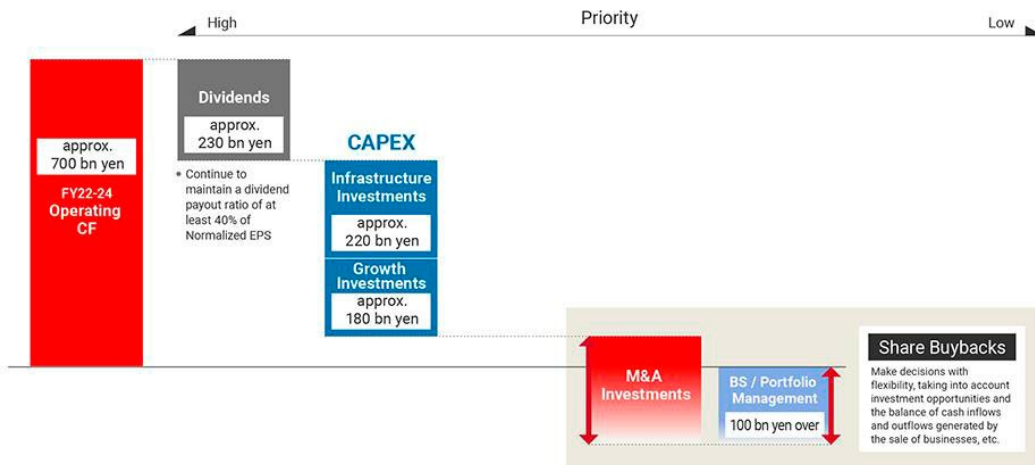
High

Priority

Low

approx.
700 bn yen

FY22-24
Operating
CF

Dividends

approx.
230 bn yen

• Continue to maintain a dividend payout ratio of at least 40% of Normalized EPS

CAPEX

Infrastructure Investments

approx.
220 bn yen

Growth Investments

approx.
180 bn yen

M&A Investments

BS / Portfolio Management

100 bn yen over

Share Buybacks

Make decisions with flexibility, taking into account investment opportunities and the balance of cash inflows and outflows generated by the sale of businesses, etc.